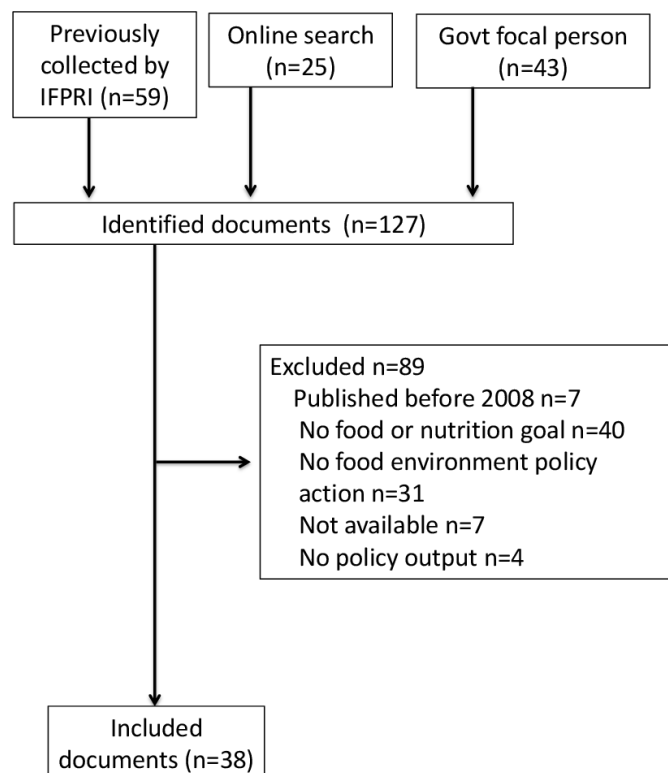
Previously collected by IFPRI (n=59)

Online search (n=25)

Govt focal person (n=43)

Identified documents (n=127)

Excluded n=89
Published before 2008 n=7
No food or nutrition goal n=40
No food environment policy action n=31
Not available n=7
No policy output n=4

Included documents (n=38)